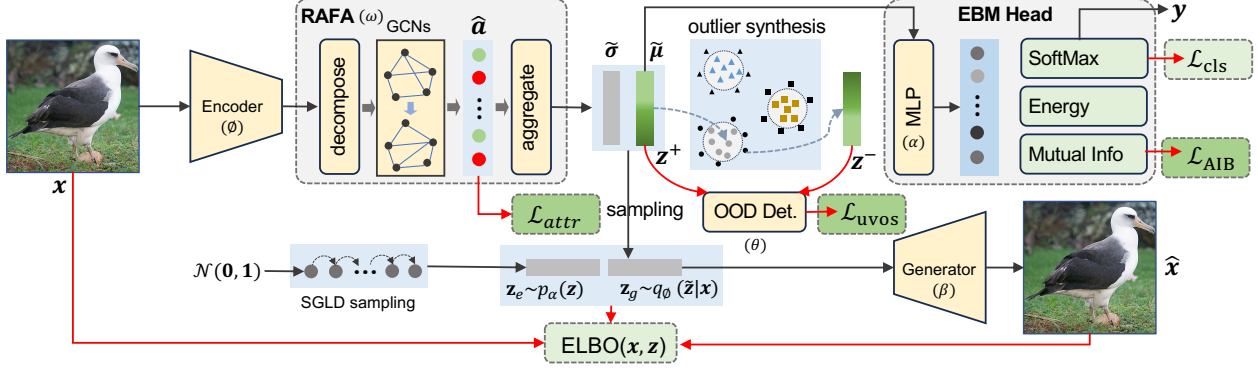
RAFA $(\omega)$

GCNs

$\hat{a}$

decompose

aggregate

$\tilde{\sigma}$

$\tilde{\mu}$

outlier synthesis

EBM Head

$y$

Encoder $(\emptyset)$

$x$

$z^+$

$z^-$

MLP $(\alpha)$

SoftMax

$\mathcal{L}_{\text{cls}}$

Energy

Mutual Info

$\mathcal{L}_{\text{AIB}}$

$\mathcal{L}_{attr}$

sampling

OOD Det.

$(\theta)$

$\mathcal{L}_{\text{uvos}}$

$\mathcal{N}(\mathbf{0},\mathbf{1})$

SGLD sampling

$\mathbf{z}_e \sim p_\alpha(\mathbf{z})$

$\mathbf{z}_g \sim q_\emptyset(\tilde{\mathbf{z}}|\mathbf{x})$

Generator $(\beta)$

$\hat{x}$

ELBO$(x, z)$